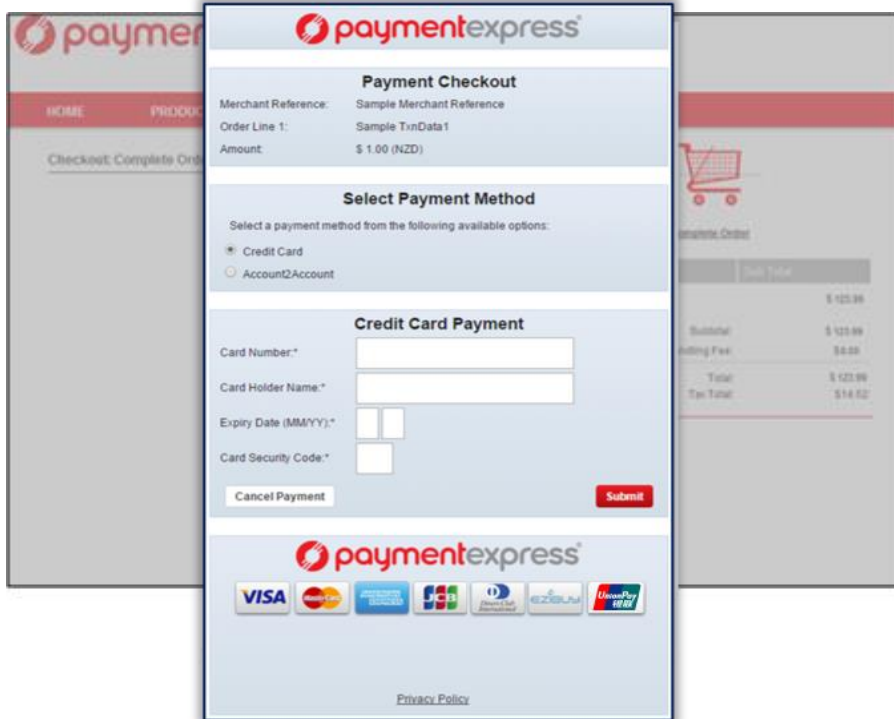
paymer

HOME PRODUC

Checkout: Complete Ord

paymentexpress

Payment Checkout

Merchant Reference: Sample Merchant Reference
Order Line 1: Sample TxnData1
Amount: $ 1.00 (NZD)

Select Payment Method

Select a payment method from the following available options:

Credit Card
Account2Account

Credit Card Payment

Card Number:*
Card Holder Name:*
Expiry Date (MM/YY):*
Card Security Code:*

Cancel Payment
Submit

paymentexpress

VISA MasterCard AMERICAN EXPRESS JCB Diners Club International ezibuy UnionPay 银联

Privacy Policy

omplete Order

Sub Total
$ 123.99
Subtotal $ 123.99
ndling Fee $0.00
Total $ 123.99
Tax Total $14.52